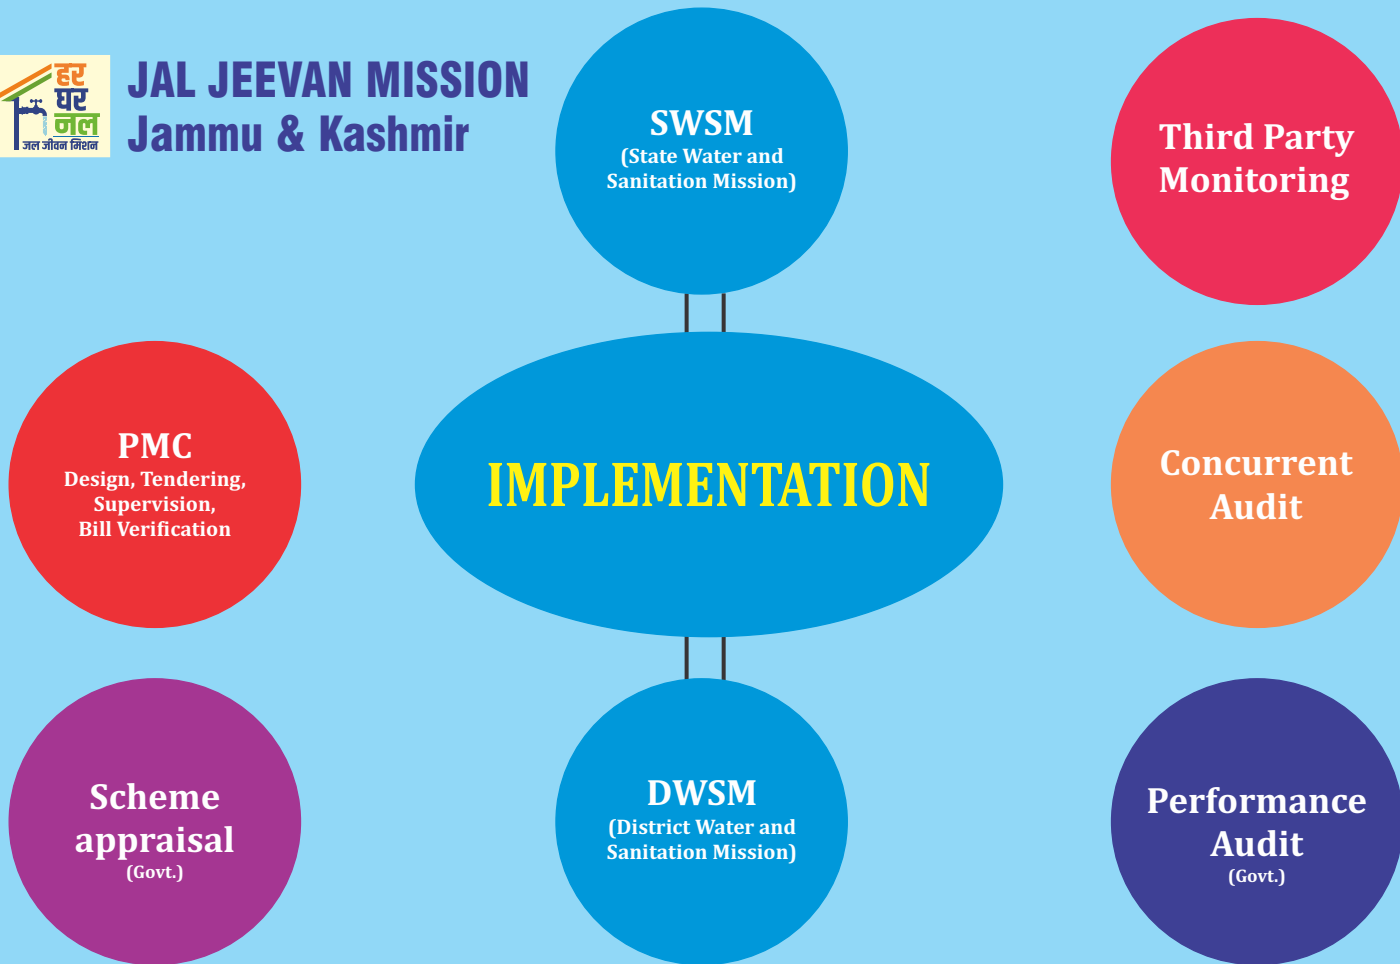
हर घर जल
जल जीवन मिशन

JAL JEEVAN MISSION
Jammu & Kashmir

SWSM
(State Water and Sanitation Mission)

Third Party Monitoring

PMC
Design, Tendering, Supervision, Bill Verification

IMPLEMENTATION

Concurrent Audit

Scheme appraisal
(Govt.)

DWSM
(District Water and Sanitation Mission)

Performance Audit
(Govt.)